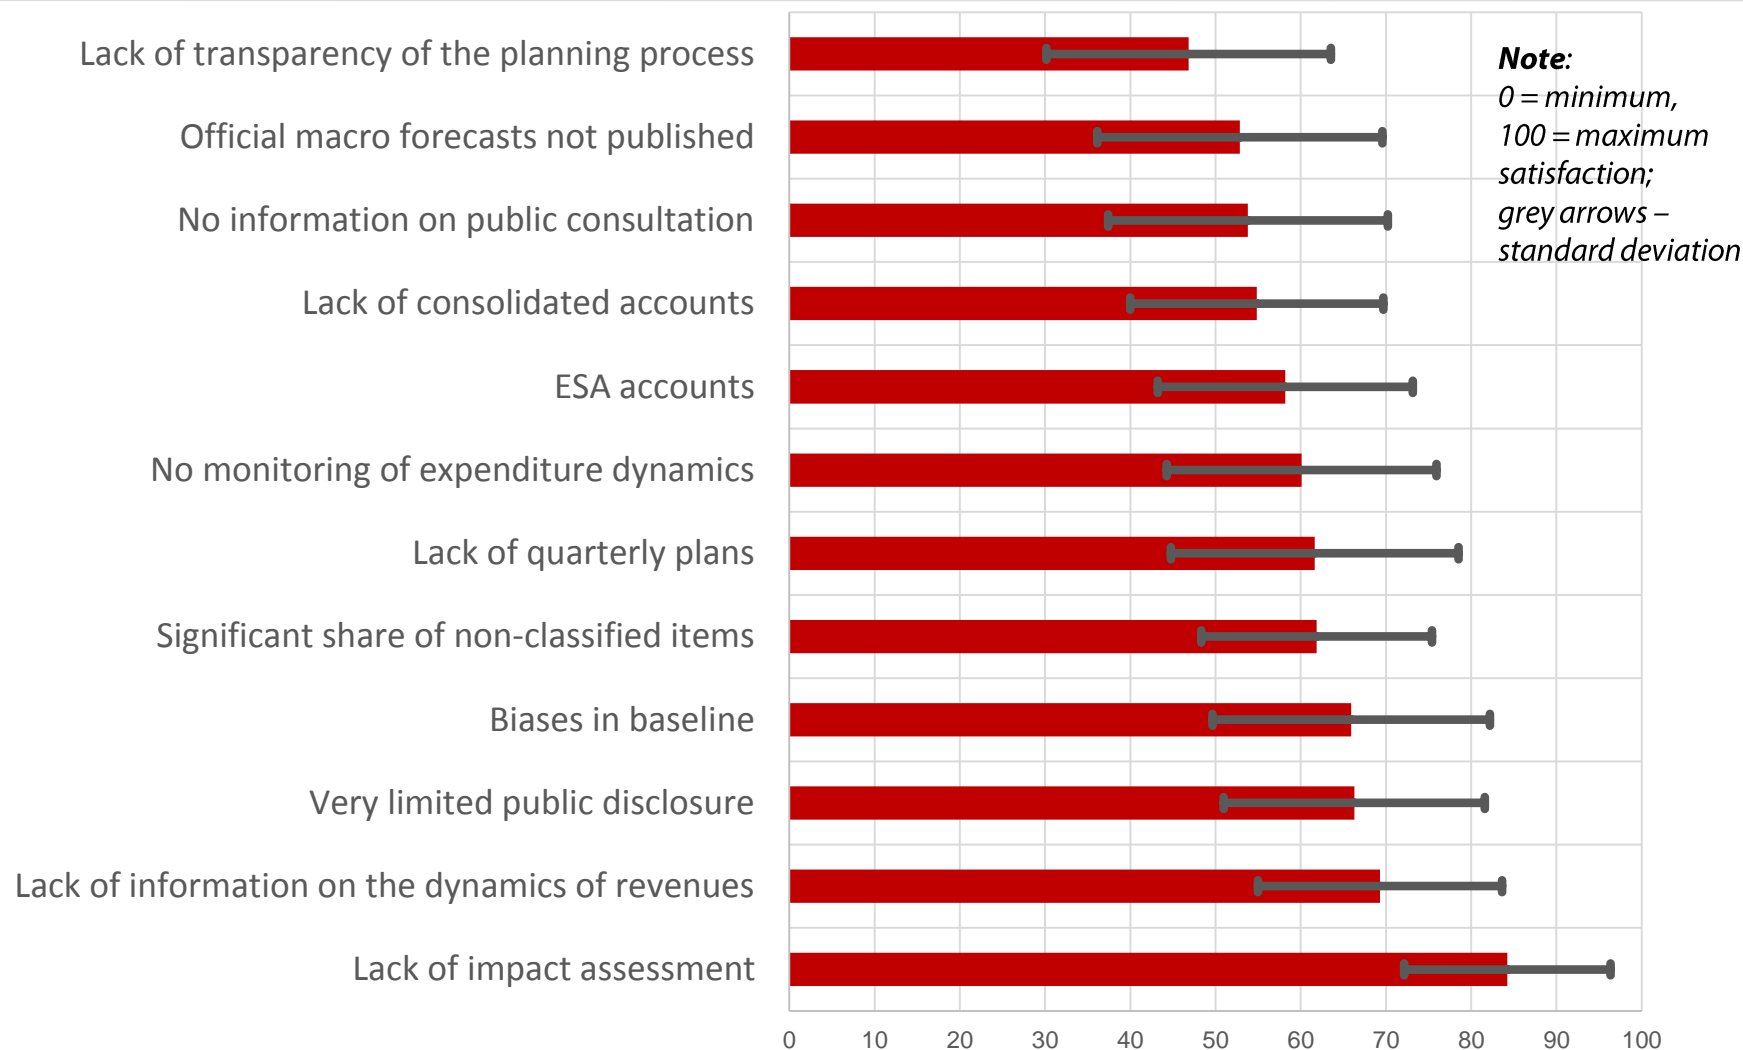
Lack of transparency of the planning process
Official macro forecasts not published
No information on public consultation
Lack of consolidated accounts
ESA accounts
No monitoring of expenditure dynamics
Lack of quarterly plans
Significant share of non-classified items
Biases in baseline
Very limited public disclosure
Lack of information on the dynamics of revenues
Lack of impact assessment

Note:
0 = minimum,
100 = maximum satisfaction;
grey arrows – standard deviation

0 10 20 30 40 50 60 70 80 90 100